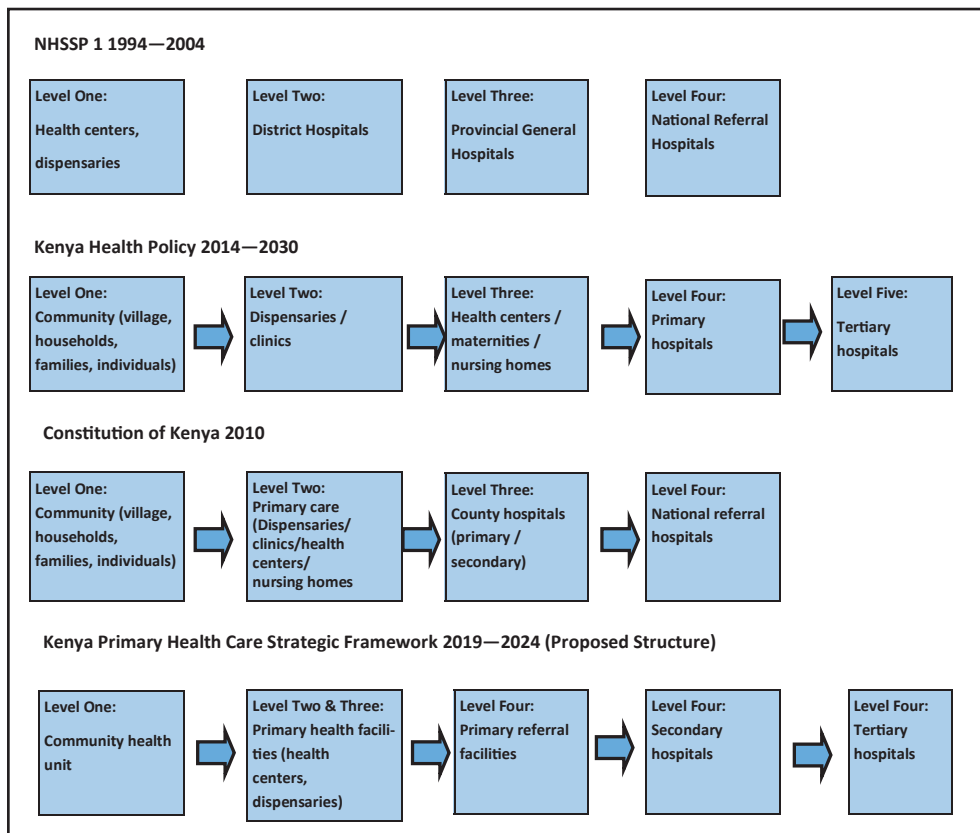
NHSSP 1 1994—2004

Level One:
Health centers, dispensaries

Level Two:
District Hospitals

Level Three:
Provincial General Hospitals

Level Four:
National Referral Hospitals

Kenya Health Policy 2014—2030

Level One:
Community (village, households, families, individuals)

Level Two:
Dispensaries / clinics

Level Three:
Health centers / maternities / nursing homes

Level Four:
Primary hospitals

Level Five:
Tertiary hospitals

Constitution of Kenya 2010

Level One:
Community (village, households, families, individuals)

Level Two:
Primary care (Dispensaries/ clinics/health centers/ nursing homes

Level Three:
County hospitals (primary / secondary)

Level Four:
National referral hospitals

Kenya Primary Health Care Strategic Framework 2019—2024 (Proposed Structure)

Level One:
Community health unit

Level Two & Three:
Primary health facilities (health centers, dispensaries)

Level Four:
Primary referral facilities

Level Four:
Secondary hospitals

Level Four:
Tertiary hospitals